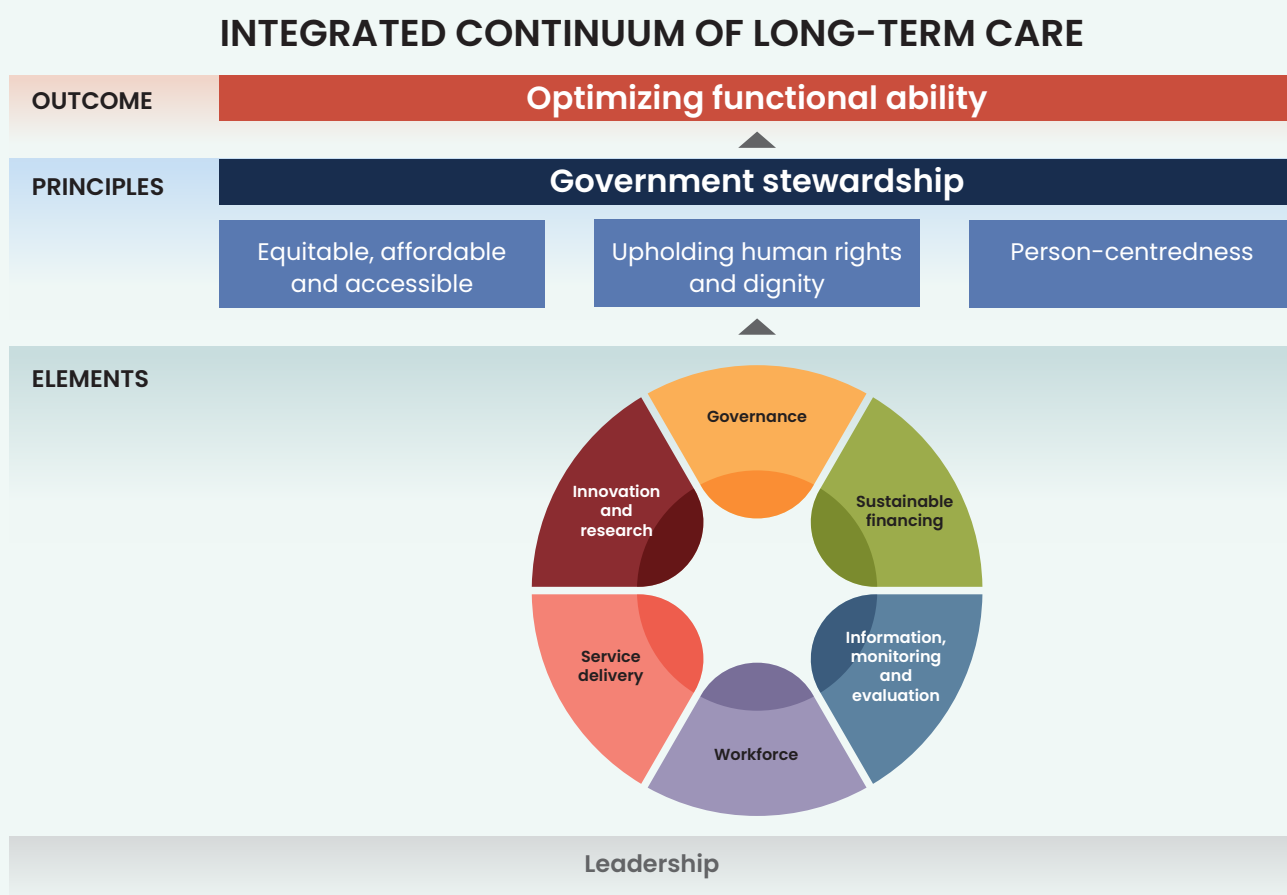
INTEGRATED CONTINUUM OF LONG-TERM CARE

OUTCOME

Optimizing functional ability

PRINCIPLES

Government stewardship

Equitable, affordable and accessible

Upholding human rights and dignity

Person-centredness

ELEMENTS

Governance

Sustainable financing

Information, monitoring and evaluation

Workforce

Service delivery

Innovation and research

Leadership